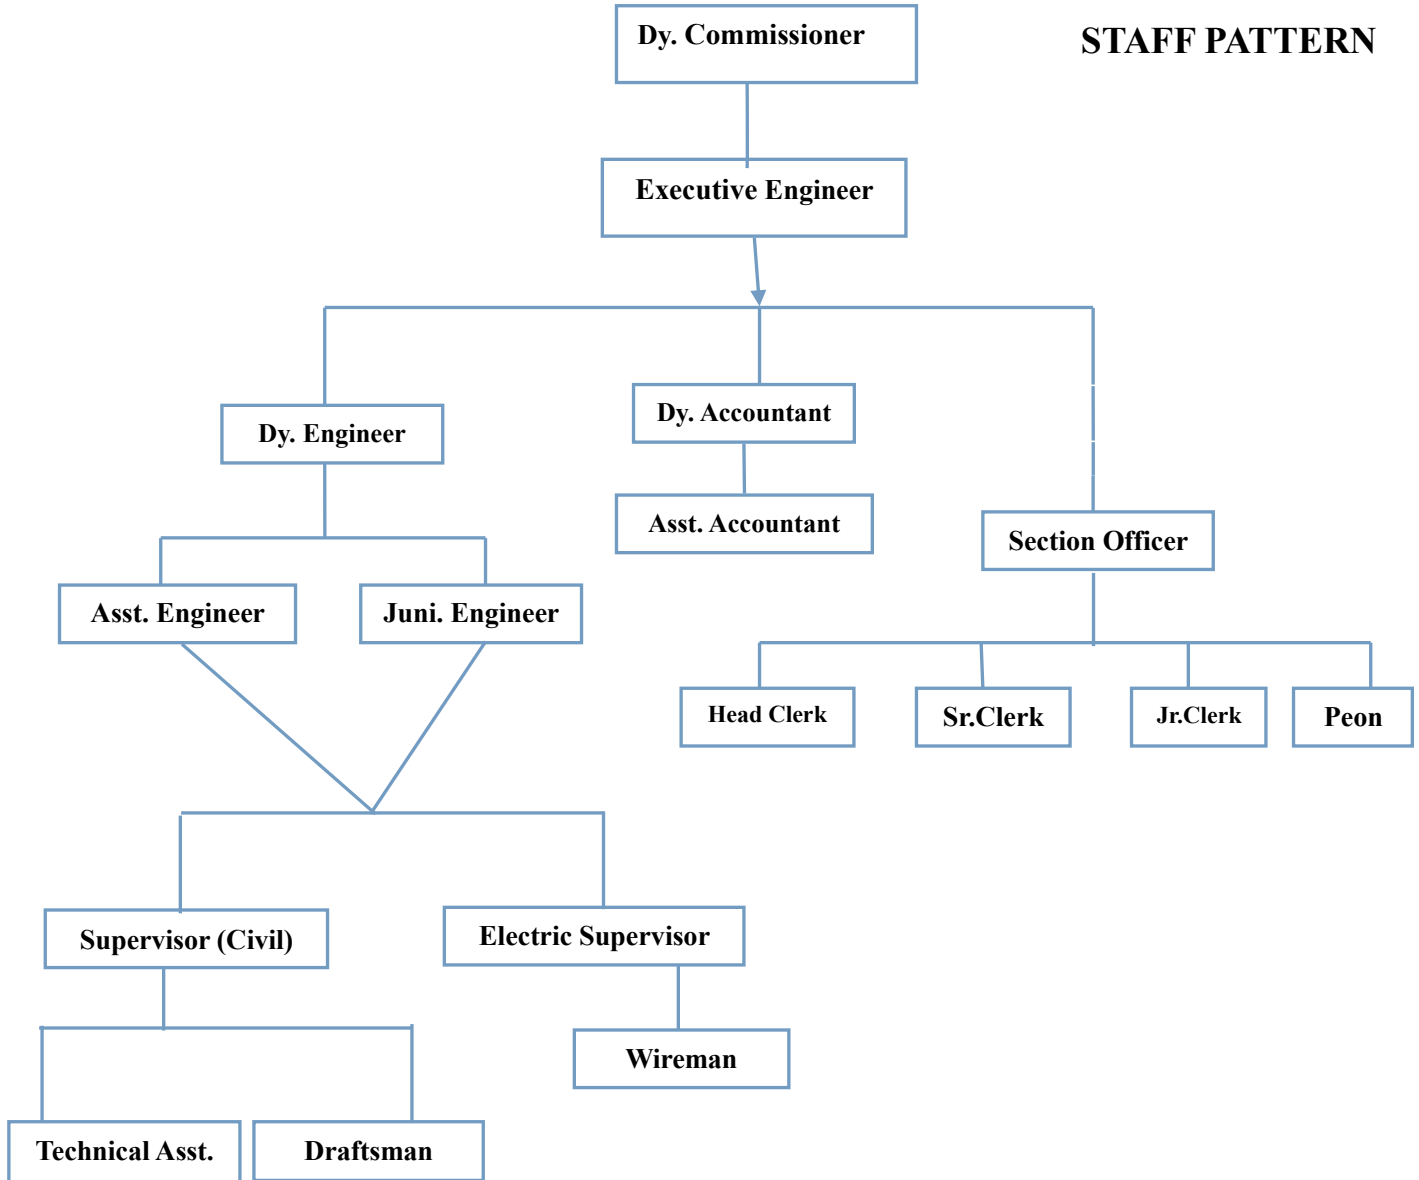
STAFF PATTERN

Dy. Commissioner

Executive Engineer

Dy. Engineer

Dy. Accountant

Asst. Accountant

Section Officer

Asst. Engineer

Juni. Engineer

Head Clerk

Sr.Clerk

Jr.Clerk

Peon

Supervisor (Civil)

Electric Supervisor

Wireman

Technical Asst.

Draftsman